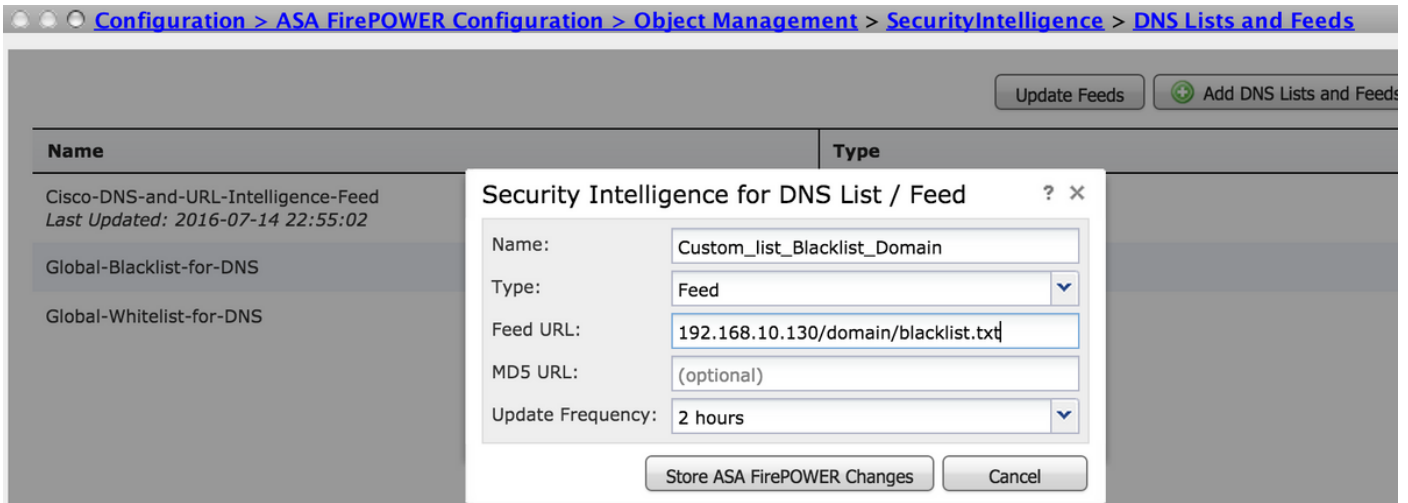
Configuration > ASA FirePOWER Configuration > Object Management > SecurityIntelligence > DNS Lists and Feeds

Update Feeds

Add DNS Lists and Feeds

| Name | Type |
|---|---|
| Cisco-DNS-and-URL-Intelligence-Feed *Last Updated: 2016-07-14 22:55:02* | |
| Global-Blacklist-for-DNS | |
| Global-Whitelist-for-DNS | |

Security Intelligence for DNS List / Feed ? ×

Name: Custom_list_Blacklist_Domain

Type: Feed

Feed URL: 192.168.10.130/domain/blacklist.txt

MD5 URL: (optional)

Update Frequency: 2 hours

Store ASA FirePOWER Changes

Cancel